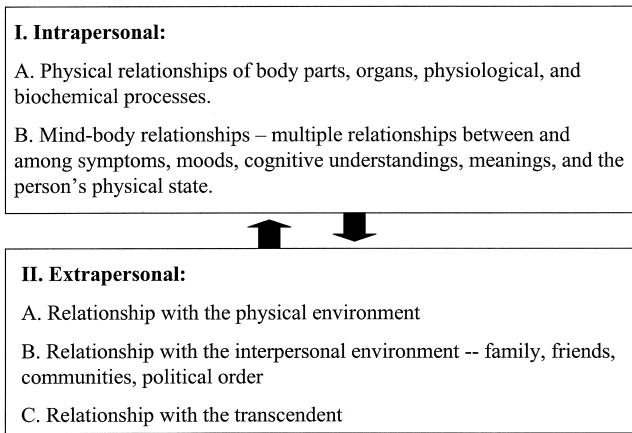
I. Intrapersonal:

A. Physical relationships of body parts, organs, physiological, and biochemical processes.

B. Mind-body relationships – multiple relationships between and among symptoms, moods, cognitive understandings, meanings, and the person's physical state.

II. Extrapersonal:

A. Relationship with the physical environment

B. Relationship with the interpersonal environment -- family, friends, communities, political order

C. Relationship with the transcendent